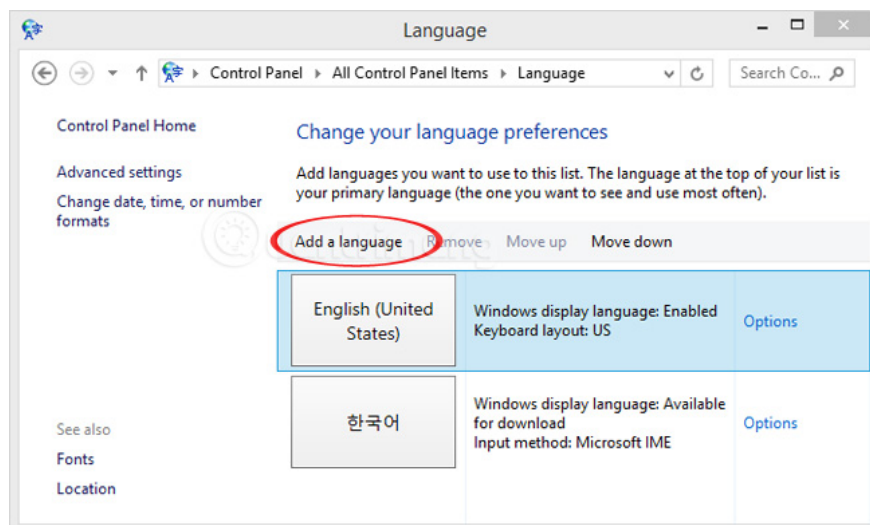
Language

Control Panel ▸ All Control Panel Items ▸ Language

Search Co...

Control Panel Home

Advanced settings

Change date, time, or number formats

Change your language preferences

Add languages you want to use to this list. The language at the top of your list is your primary language (the one you want to see and use most often).

Add a language Remove Move up Move down

English (United States)

Windows display language: Enabled
Keyboard layout: US

Options

한국어

Windows display language: Available for download
Input method: Microsoft IME

Options

See also

Fonts

Location